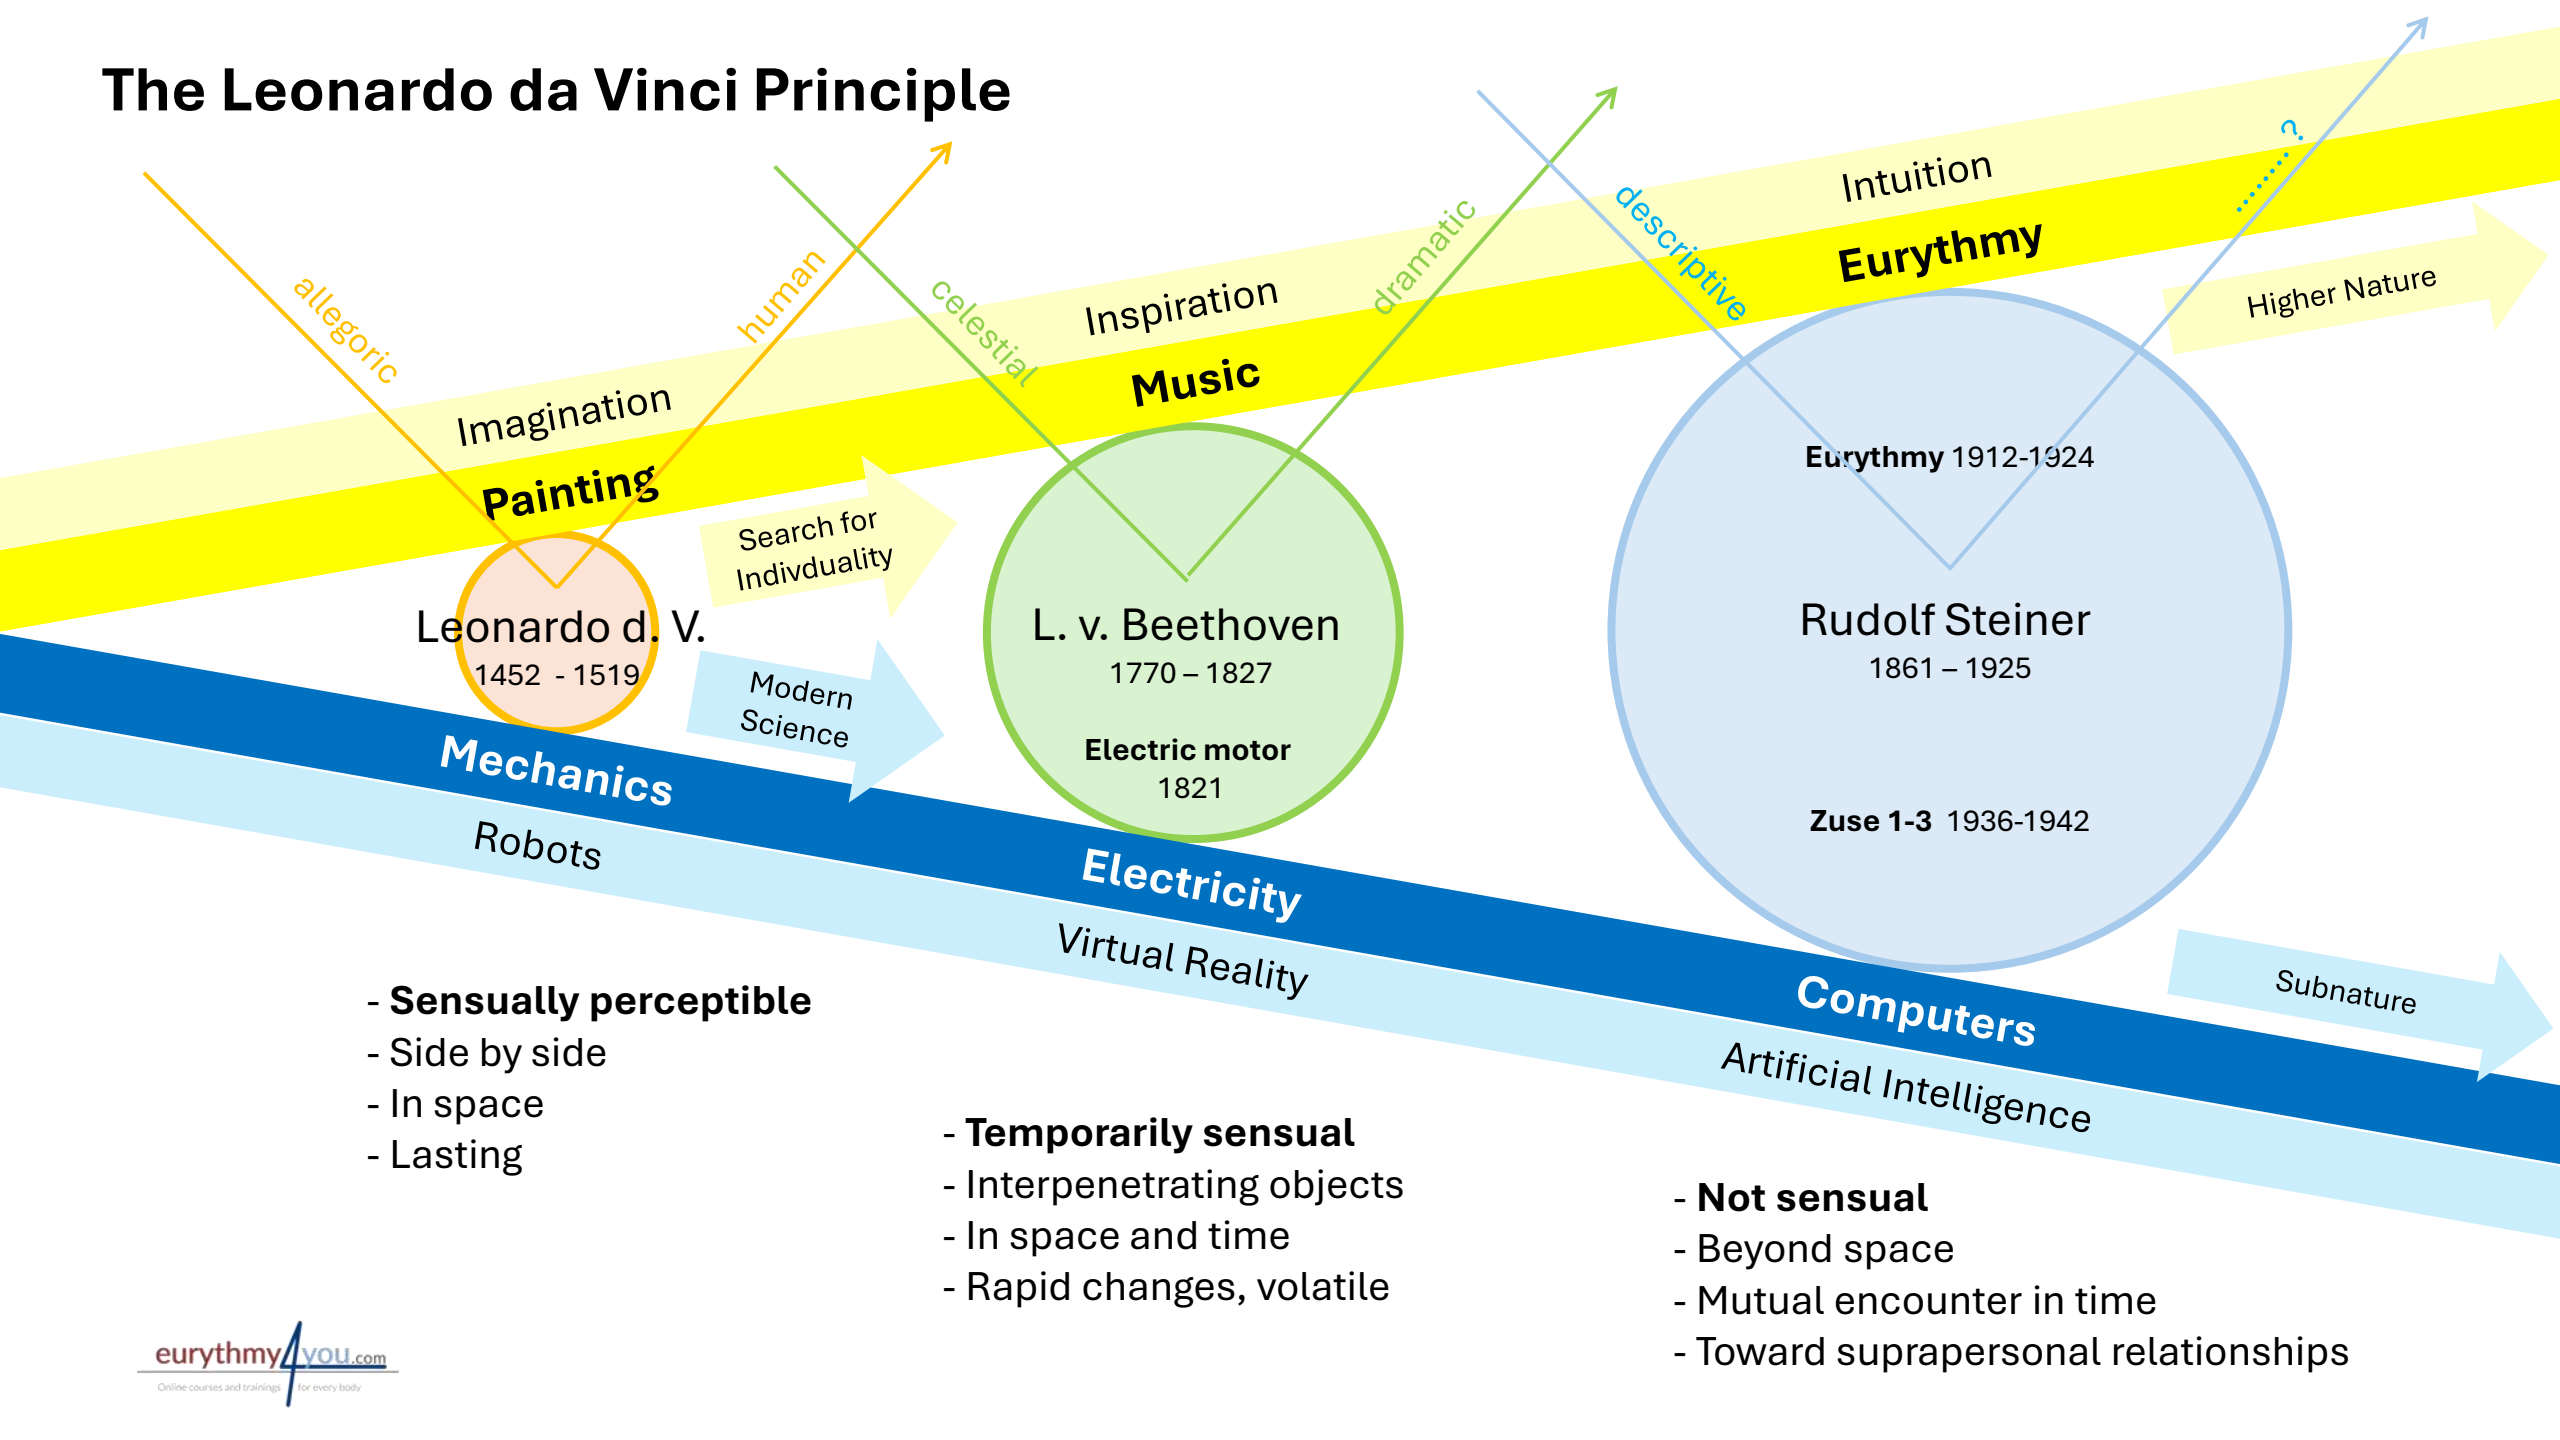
The Leonardo da Vinci Principle

allegoric
human
celestial
dramatic
descriptive
……?

Intuition
Eurythmy
Higher Nature
Inspiration
Music
Imagination
Painting
Search for Indivduality

Leonardo d. V.
1452 - 1519

L. v. Beethoven
1770 – 1827
Electric motor
1821

Eurythmy 1912-1924
Rudolf Steiner
1861 – 1925
Zuse 1-3 1936-1942

Modern Science
Mechanics
Robots
Electricity
Virtual Reality
Computers
Artificial Intelligence
Subnature

- Sensually perceptible
- Side by side
- In space
- Lasting

- Temporarily sensual
- Interpenetrating objects
- In space and time
- Rapid changes, volatile

- Not sensual
- Beyond space
- Mutual encounter in time
- Toward suprapersonal relationships

eurythmy4you.com
Online courses and trainings for every body